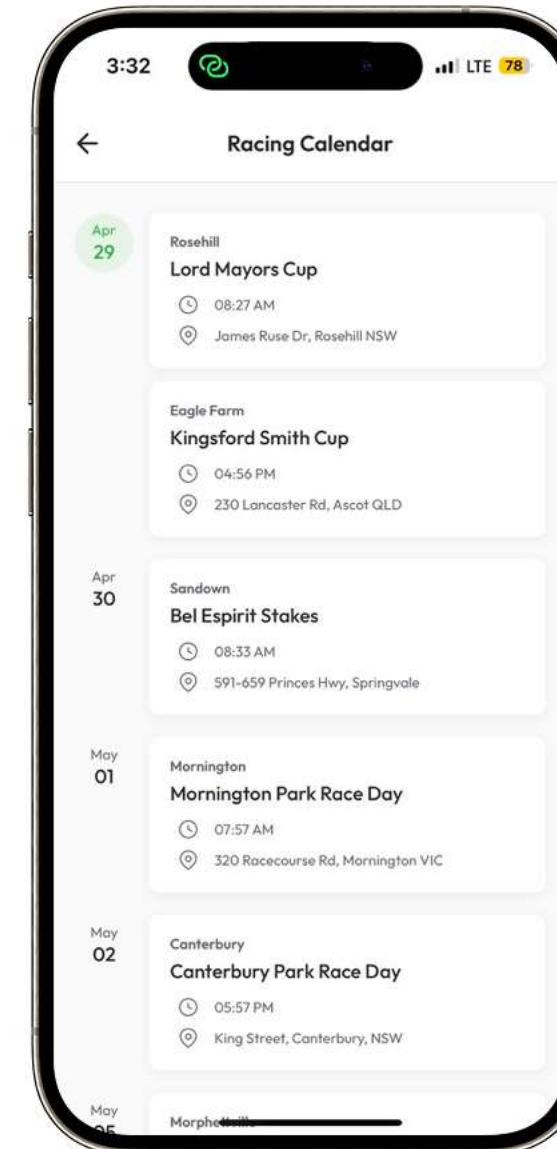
3:32

LTE 78

Racing Calendar

Apr
29

Rosehill
Lord Mayors Cup
08:27 AM
James Ruse Dr, Rosehill NSW

Eagle Farm
Kingsford Smith Cup
04:56 PM
230 Lancaster Rd, Ascot QLD

Apr
30

Sandown
Bel Espirit Stakes
08:33 AM
591-659 Princes Hwy, Springvale

May
01

Mornington
Mornington Park Race Day
07:57 AM
320 Racecourse Rd, Mornington VIC

May
02

Canterbury
Canterbury Park Race Day
05:57 PM
King Street, Canterbury, NSW

May
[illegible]

Morph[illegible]